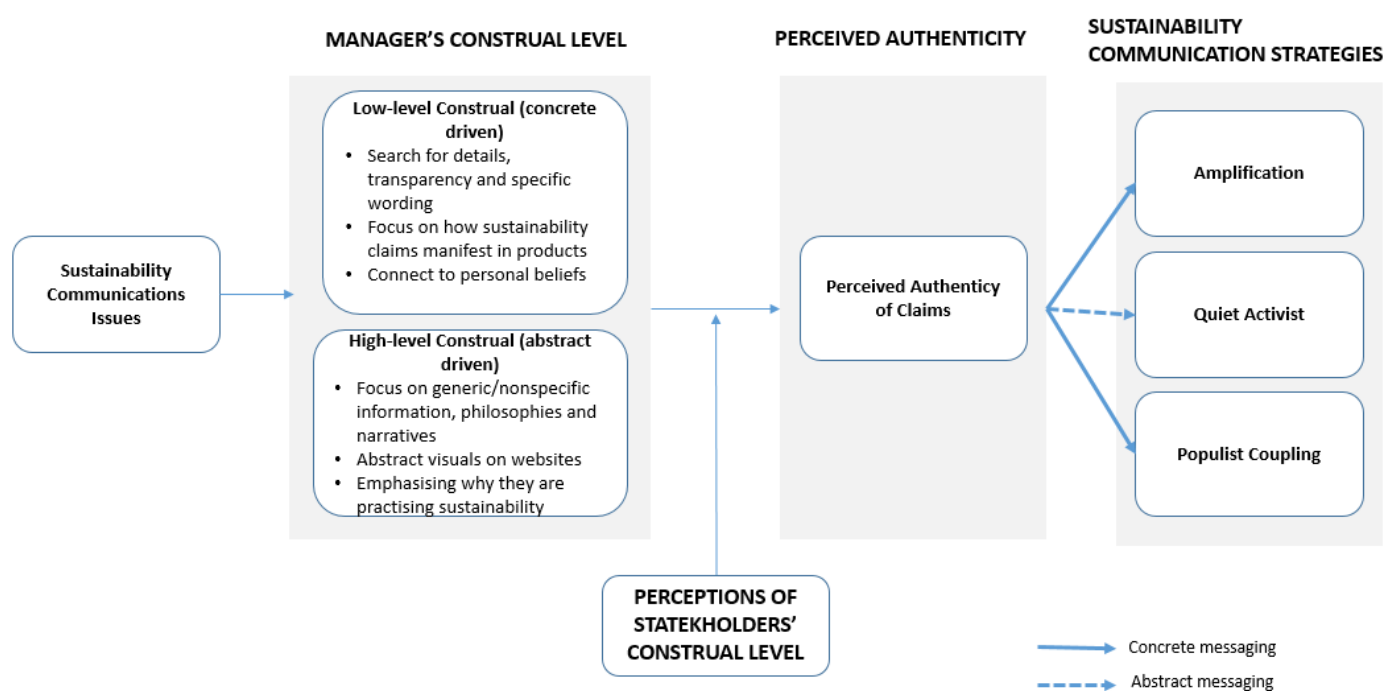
MANAGER'S CONSTRUAL LEVEL

PERCEIVED AUTHENTICITY

SUSTAINABILITY COMMUNICATION STRATEGIES

Sustainability Communications Issues

Low-level Construal (concrete driven)
• Search for details, transparency and specific wording
• Focus on how sustainability claims manifest in products
• Connect to personal beliefs

High-level Construal (abstract driven)
• Focus on generic/nonspecific information, philosophies and narratives
• Abstract visuals on websites
• Emphasising why they are practising sustainability

Perceived Authenticity of Claims

Amplification

Quiet Activist

Populist Coupling

PERCEPTIONS OF STATEKHOLDERS' CONSTRUAL LEVEL

Concrete messaging

Abstract messaging